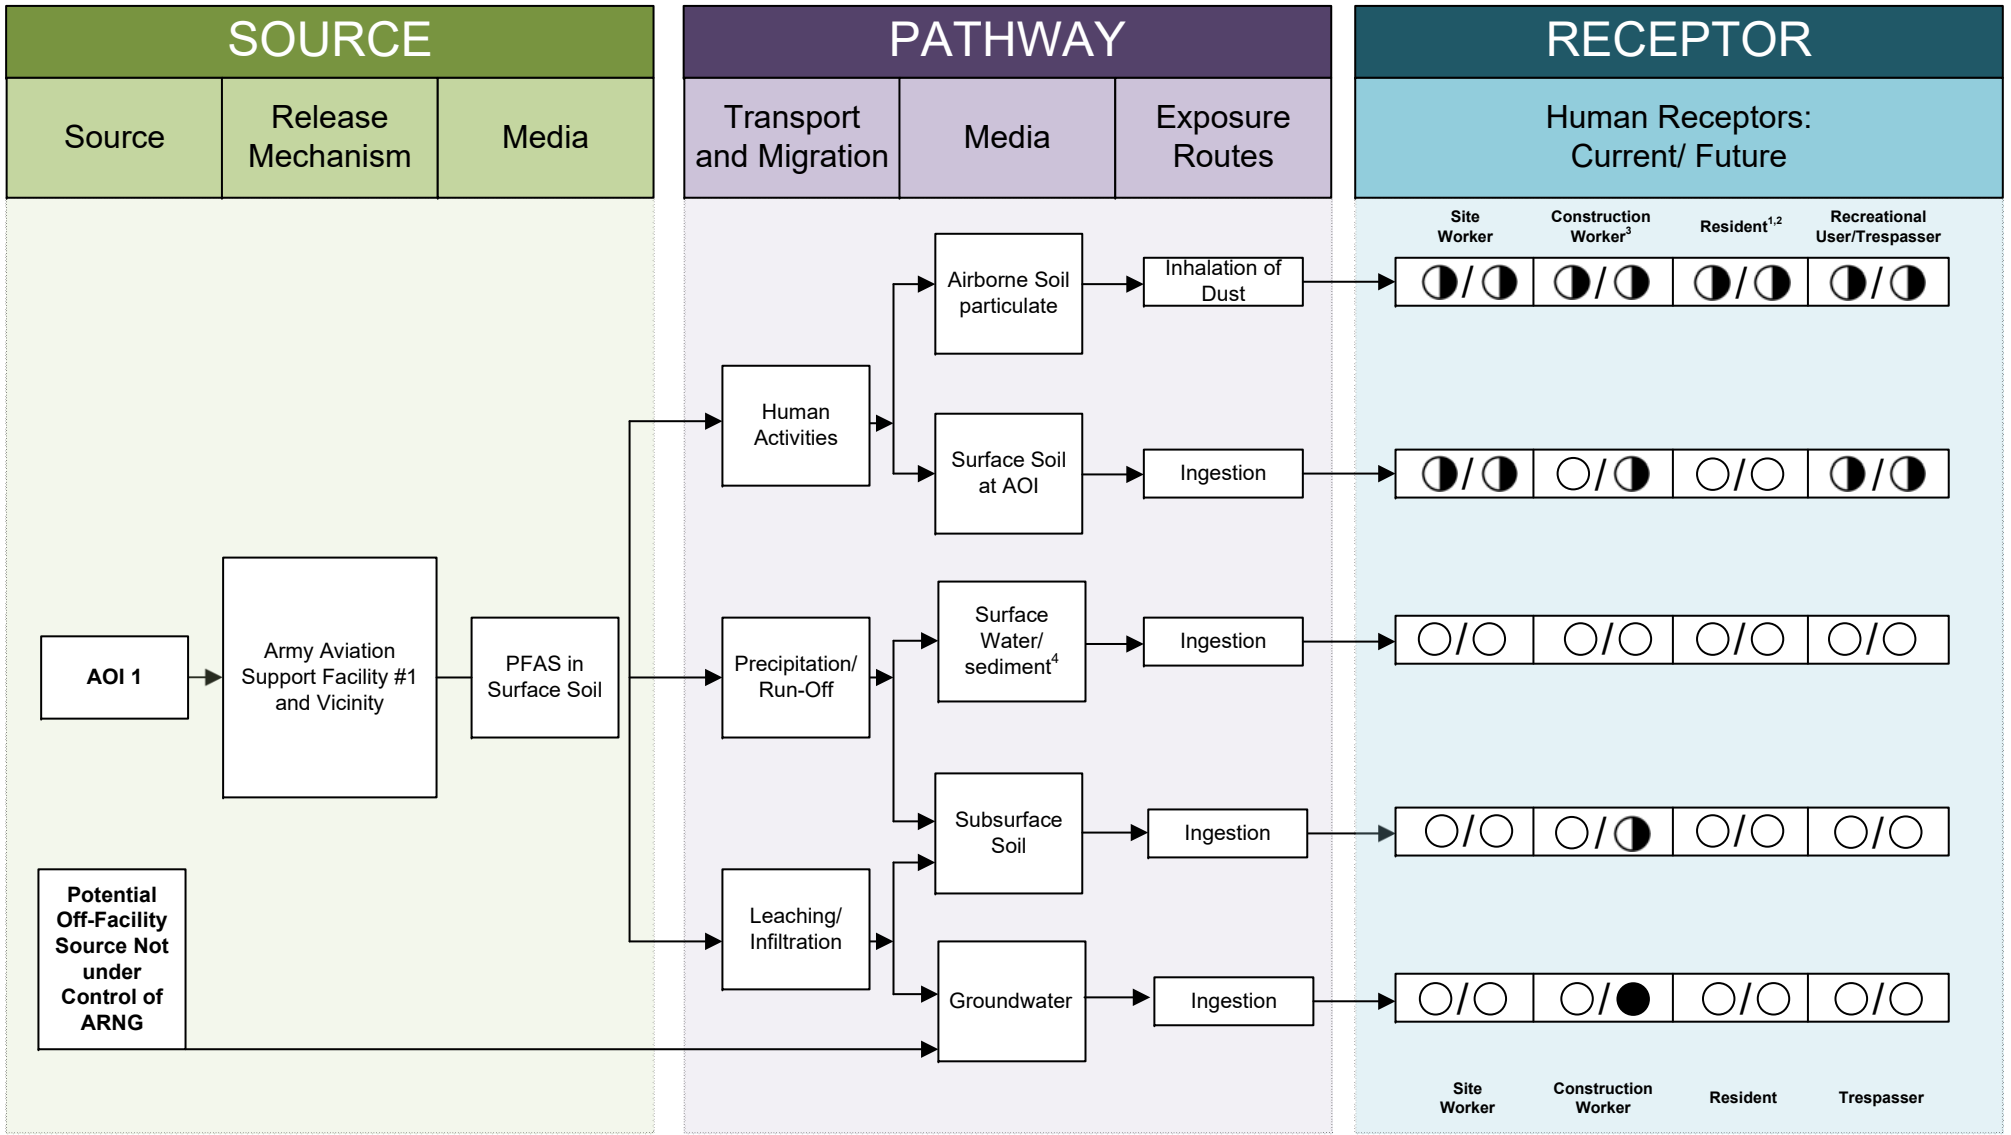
SOURCE

| Source | Release Mechanism | Media |
|---|---|---|

PATHWAY

| Transport and Migration | Media | Exposure Routes |
|---|---|---|

RECEPTOR

Human Receptors: Current/ Future

Site Worker
Construction Worker$^3$
Resident$^{1,2}$
Recreational User/Trespasser

AOI 1

Army Aviation Support Facility #1 and Vicinity

PFAS in Surface Soil

Human Activities

Precipitation/ Run-Off

Leaching/ Infiltration

Airborne Soil particulate

Surface Soil at AOI

Surface Water/ sediment$^4$

Subsurface Soil

Groundwater

Inhalation of Dust

Ingestion

Ingestion

Ingestion

Ingestion

Potential Off-Facility Source Not under Control of ARNG

Site Worker
Construction Worker
Resident
Trespasser